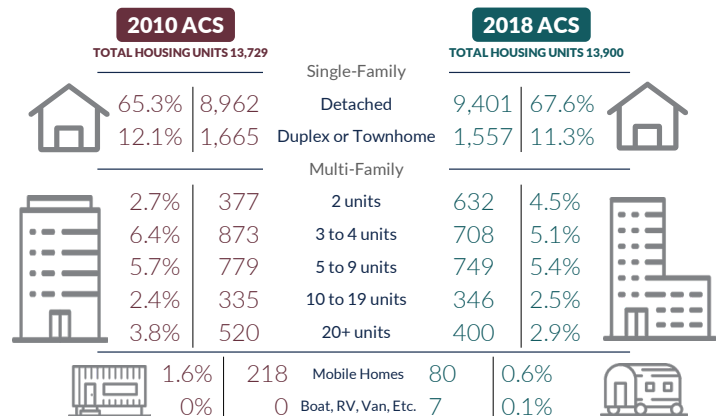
2010 ACS
TOTAL HOUSING UNITS 13,729

2018 ACS
TOTAL HOUSING UNITS 13,900

Single-Family

| 2010 % | 2010 Units | Type | 2018 Units | 2018 % |
|---|---|---|---|---|
| 65.3% | 8,962 | Detached | 9,401 | 67.6% |
| 12.1% | 1,665 | Duplex or Townhome | 1,557 | 11.3% |

Multi-Family

| 2010 % | 2010 Units | Type | 2018 Units | 2018 % |
|---|---|---|---|---|
| 2.7% | 377 | 2 units | 632 | 4.5% |
| 6.4% | 873 | 3 to 4 units | 708 | 5.1% |
| 5.7% | 779 | 5 to 9 units | 749 | 5.4% |
| 2.4% | 335 | 10 to 19 units | 346 | 2.5% |
| 3.8% | 520 | 20+ units | 400 | 2.9% |

| 2010 % | 2010 Units | Type | 2018 Units | 2018 % |
|---|---|---|---|---|
| 1.6% | 218 | Mobile Homes | 80 | 0.6% |
| 0% | 0 | Boat, RV, Van, Etc. | 7 | 0.1% |